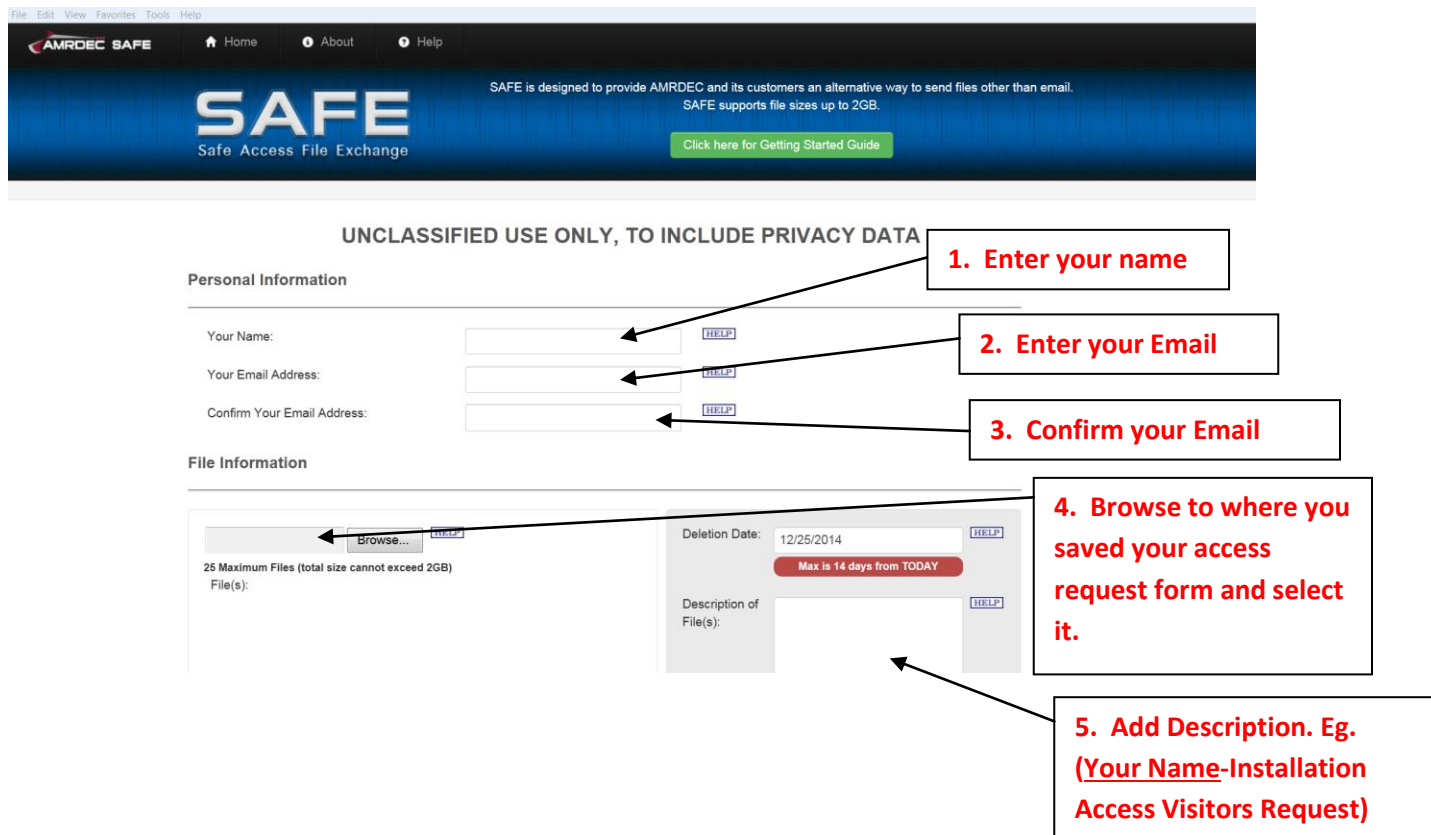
File Edit View Favorites Tools Help

AMRDEC SAFE

Home About Help

SAFE
Safe Access File Exchange

SAFE is designed to provide AMRDEC and its customers an alternative way to send files other than email. SAFE supports file sizes up to 2GB.

Click here for Getting Started Guide

UNCLASSIFIED USE ONLY, TO INCLUDE PRIVACY DATA

1. Enter your name

Personal Information

Your Name: HELP

2. Enter your Email

Your Email Address: HELP

Confirm Your Email Address: HELP

3. Confirm your Email

File Information

4. Browse to where you saved your access request form and select it.

Browse... HELP

25 Maximum Files (total size cannot exceed 2GB)

File(s):

Deletion Date: 12/25/2014 HELP

Max is 14 days from TODAY

Description of File(s): HELP

5. Add Description. Eg. (Your Name-Installation Access Visitors Request)